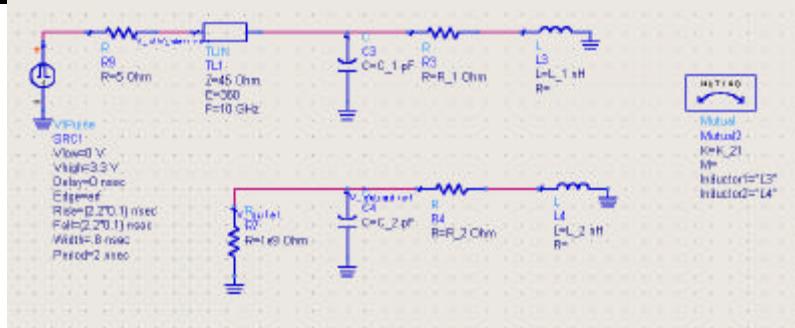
R
R9
R=5 Ohm

TLIN
TL1
Z=45 Ohm
E=360
F=10 GHz

C
C3
C=C_1 pF

R
R3
R=R_1 Ohm

L
L3
L=L_1 nH
R=

VtPulse
SRC1
Vlow=0 V
Vhigh=3.3 V
Delay=0 nsec
Edge=erf
Rise=(2.2*0.1) nsec
Fall=(2.2*0.1) nsec
Width=.8 nsec
Period=2 nsec

MUTUAL
Mutual
Mutual2
K=K_21
M=
Inductor1="L3"
Inductor2="L4"

R
R7
R=1e9 Ohm

C
C4
C=C_2 pF

R
R4
R=R_2 Ohm

L
L4
L=L_2 nH
R=